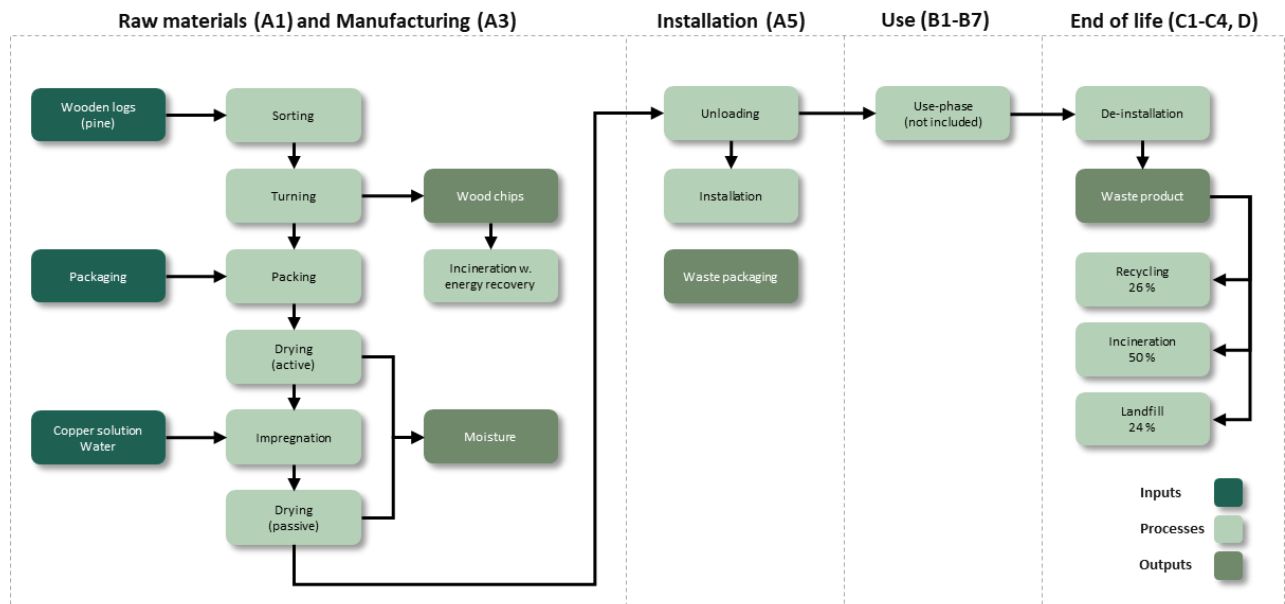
Raw materials (A1) and Manufacturing (A3)

Installation (A5)

Use (B1-B7)

End of life (C1-C4, D)

Wooden logs (pine)

Sorting

Turning

Wood chips

Incineration w. energy recovery

Packaging

Packing

Drying (active)

Copper solution Water

Impregnation

Moisture

Drying (passive)

Unloading

Installation

Waste packaging

Use-phase (not included)

De-installation

Waste product

Recycling 26 %

Incineration 50 %

Landfill 24 %

Inputs

Processes

Outputs